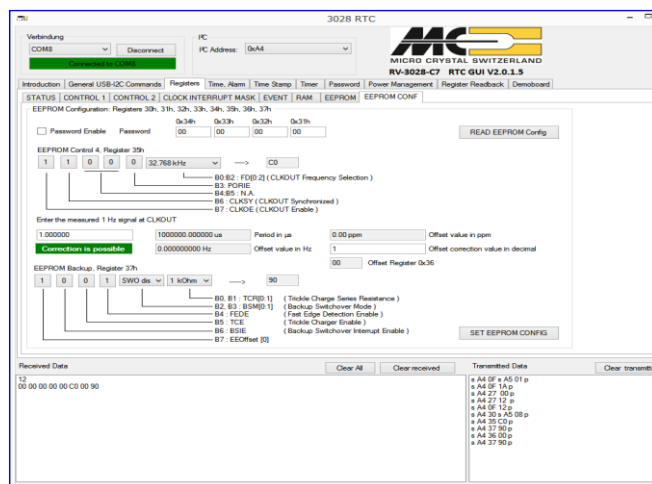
3028 RTC

Verbindung
COM8
Disconnect
Connected to COM8

I²C
I²C Address: 0xA4

MICRO CRYSTAL SWITZERLAND
RV-3028-C7 RTC GUI V2.0.1.5

Introduction | General USB-I2C Commands | Registers | Time, Alarm | Time Stamp | Timer | Password | Power Management | Register Readback | Demoboard

STATUS | CONTROL 1 | CONTROL 2 | CLOCK INTERRUPT MASK | EVENT | RAM | EEPROM | EEPROM CONF

EEPROM Configuration: Registers 30h, 31h, 32h, 33h, 34h, 35h, 36h, 37h

Password Enable Password
0x34h 0x33h 0x32h 0x31h
00 00 00 00

READ EEPROM Config

EEPROM Control 4, Register 35h
1 1 0 0 0 32.768 kHz ---> C0
B0:B2 : FD[0:2] ( CLKOUT Frequency Selection )
B3: PORIE
B4:B5 : N.A.
B6 : CLKSY ( CLKOUT Synchronized )
B7 : CLKOE ( CLKOUT Enable )

Enter the measured 1 Hz signal at CLKOUT
1.000000 | 1000000.000000 us | Period in µs | 0.00 ppm | Offset value in ppm
Correction is possible | 0.000000000 Hz | Offset value in Hz | 1 | Offset correction value in decimal
00 Offset Register 0x36

EEPROM Backup, Register 37h
1 0 0 1 SWO dis 1 kOhm ---> 90
B0, B1 : TCR[0:1] ( Trickle Charge Series Resistance )
B2, B3 : BSM[0:1] ( Backup Switchover Mode )
B4 : FEDE ( Fast Edge Detection Enable )
B5 : TCE ( Trickle Charger Enable )
B6 : BSIE ( Backup Switchover Interrupt Enable )
B7 : EEOffset [0]

SET EEPROM CONFIG

Received Data
Clear All
Clear received
12
00 00 00 00 00 C0 00 90

Transmitted Data
Clear transmitt
s A4 0F s A5 01 p
s A4 0F 1A p
s A4 27 00 p
s A4 27 12 p
s A4 0F 12 p
s A4 30 s A5 08 p
s A4 35 C0 p
s A4 37 90 p
s A4 36 00 p
s A4 37 90 p